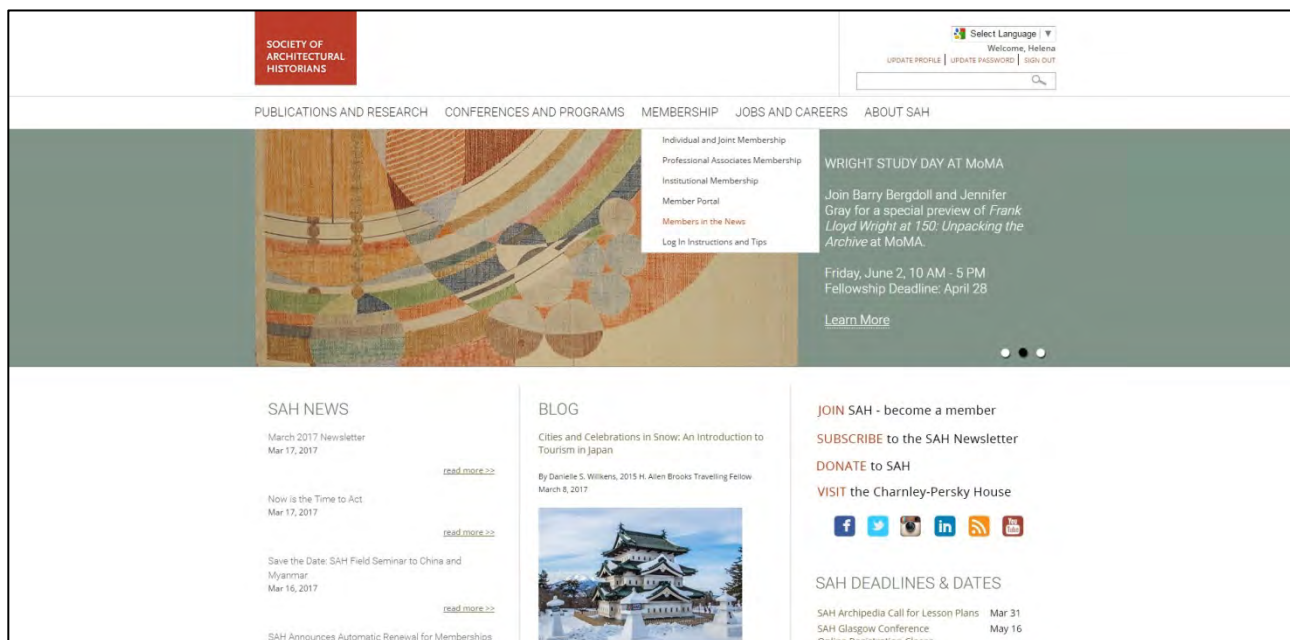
SOCIETY OF ARCHITECTURAL HISTORIANS

Select Language ▼
Welcome, Helena
UPDATE PROFILE | UPDATE PASSWORD | SIGN OUT

PUBLICATIONS AND RESEARCH CONFERENCES AND PROGRAMS MEMBERSHIP JOBS AND CAREERS ABOUT SAH

Individual and Joint Membership
Professional Associates Membership
Institutional Membership
Member Portal
Members in the News
Log In Instructions and Tips

WRIGHT STUDY DAY AT MoMA

Join Barry Bergdoll and Jennifer Gray for a special preview of *Frank Lloyd Wright at 150: Unpacking the Archive* at MoMA.

Friday, June 2, 10 AM - 5 PM
Fellowship Deadline: April 28

Learn More

SAH NEWS

March 2017 Newsletter
Mar 17, 2017
read more >>

Now is the Time to Act
Mar 17, 2017
read more >>

Save the Date: SAH Field Seminar to China and Myanmar
Mar 16, 2017
read more >>

SAH Announces Automatic Renewal for Memberships

BLOG

Cities and Celebrations in Snow: An Introduction to Tourism in Japan

By Danielle S. Wilkens, 2015 H. Allen Brooks Travelling Fellow
March 8, 2017

JOIN SAH - become a member
SUBSCRIBE to the SAH Newsletter
DONATE to SAH
VISIT the Charnley-Persky House

SAH DEADLINES & DATES

SAH Archipedia Call for Lesson Plans Mar 31
SAH Glasgow Conference May 16
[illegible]